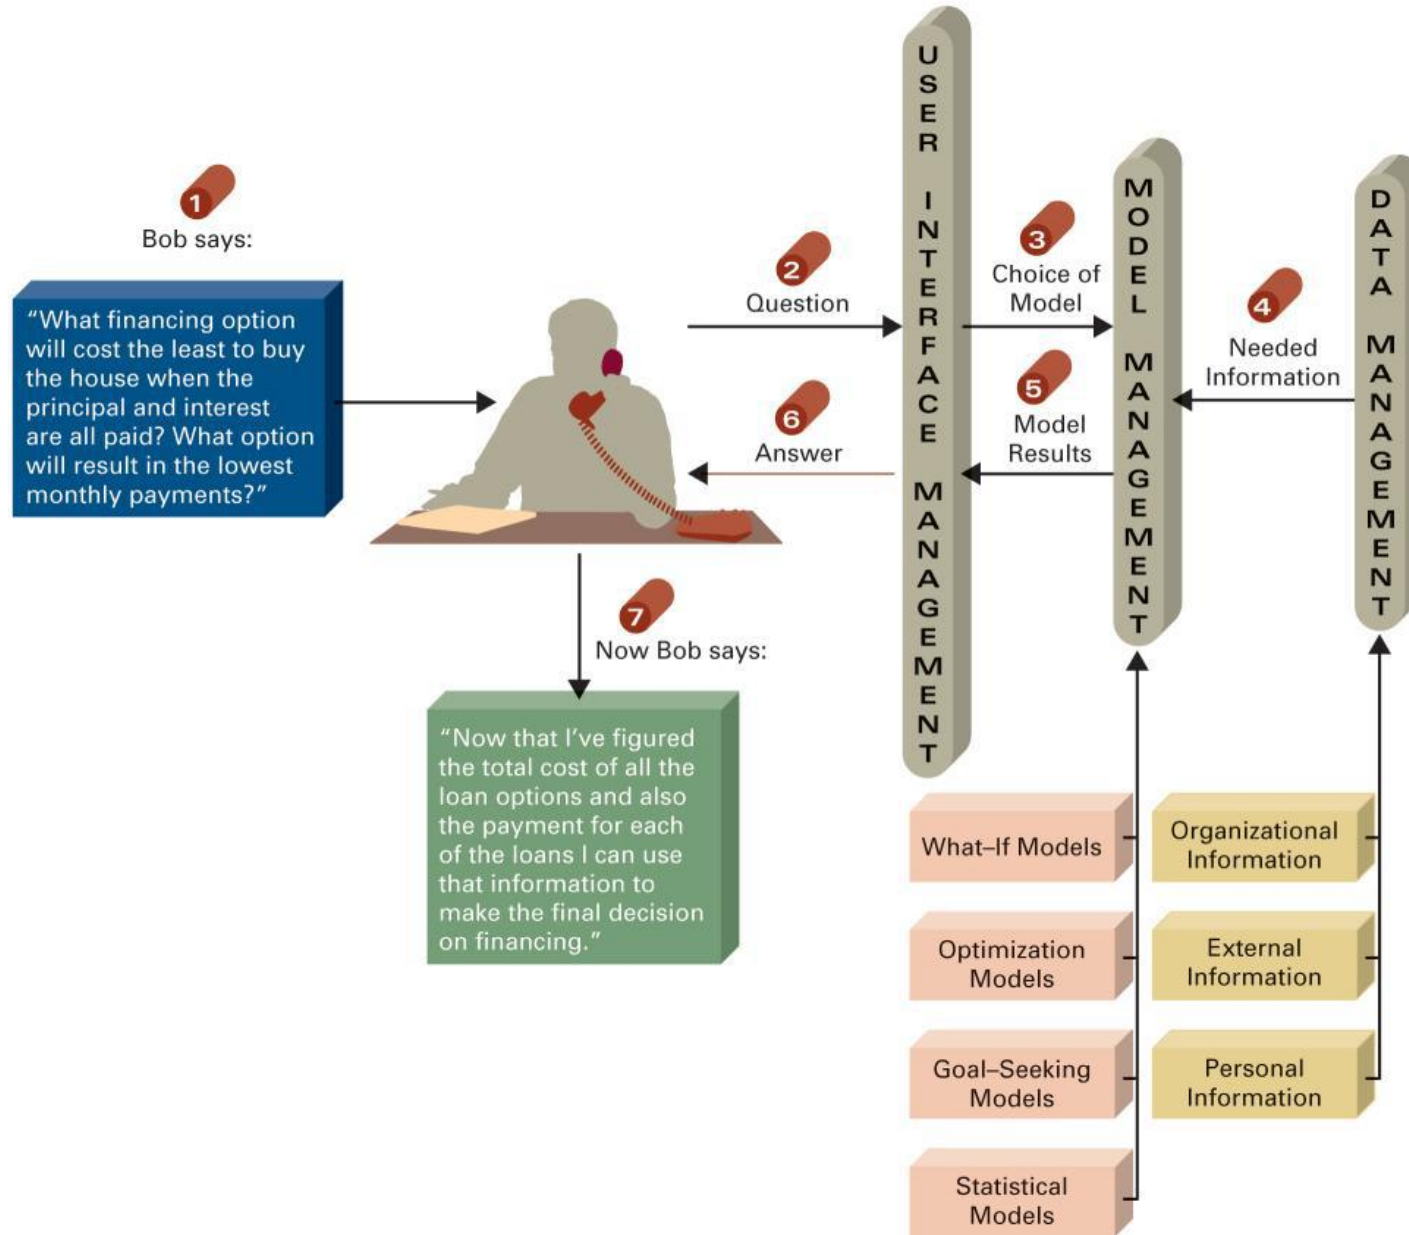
1
Bob says:

"What financing option will cost the least to buy the house when the principal and interest are all paid? What option will result in the lowest monthly payments?"

2
Question

6
Answer

USER INTERFACE MANAGEMENT

3
Choice of Model

5
Model Results

MODEL MANAGEMENT

4
Needed Information

DATA MANAGEMENT

7
Now Bob says:

"Now that I've figured the total cost of all the loan options and also the payment for each of the loans I can use that information to make the final decision on financing."

What–If Models

Optimization Models

Goal–Seeking Models

Statistical Models

Organizational Information

External Information

Personal Information